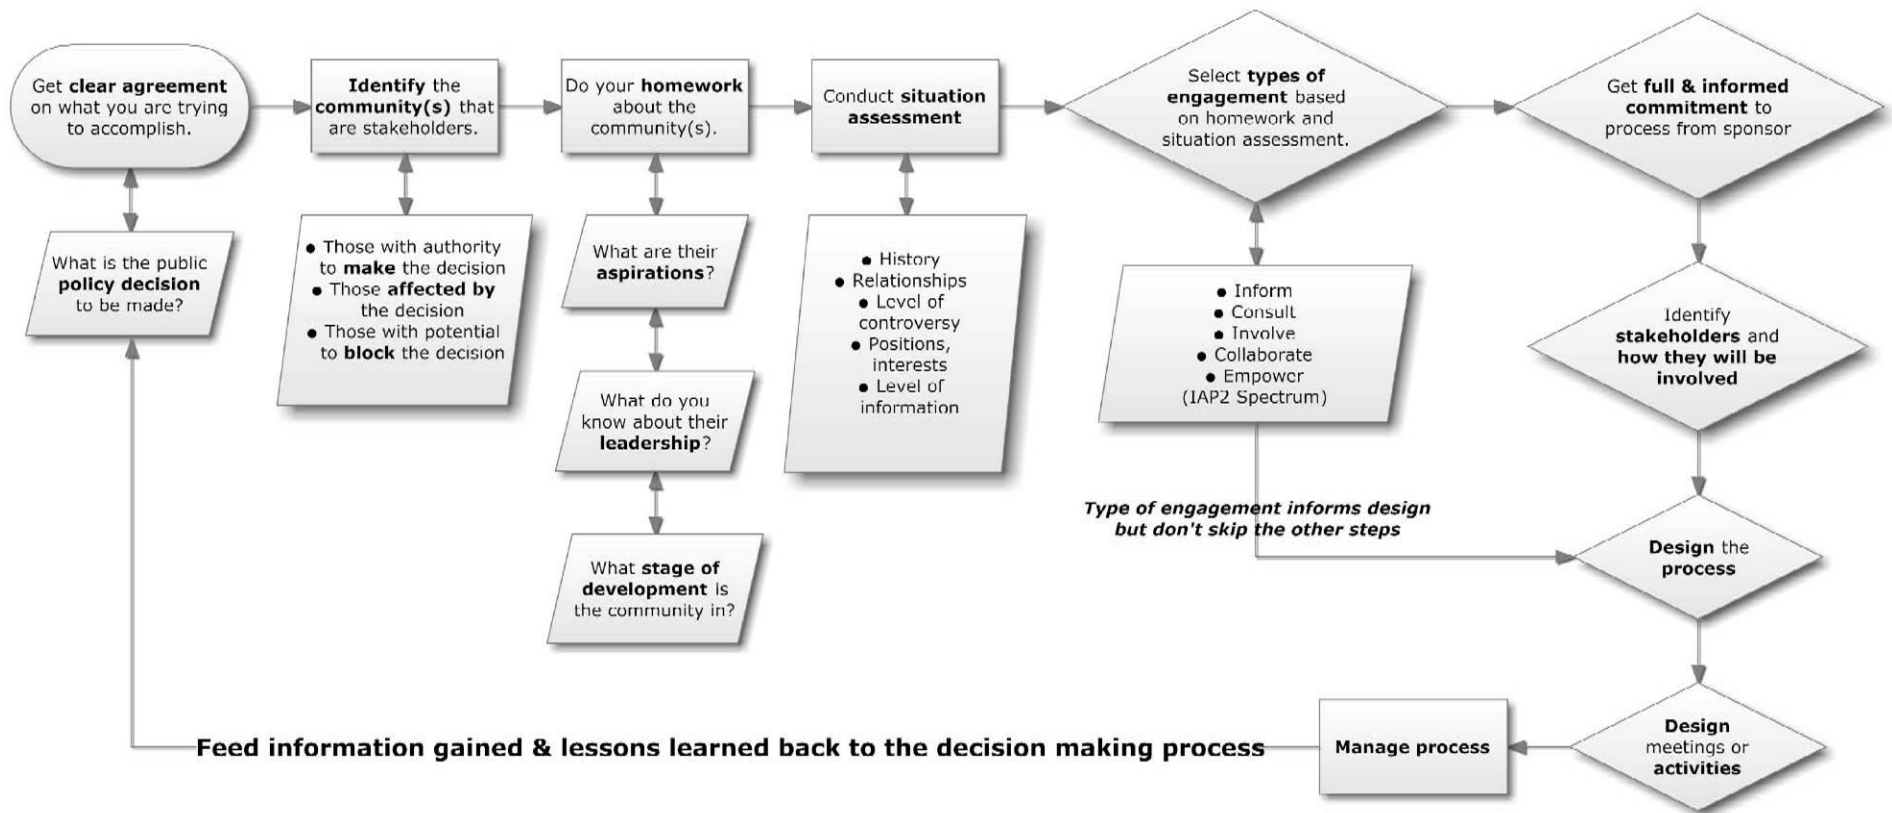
Get clear agreement on what you are trying to accomplish.

Identify the community(s) that are stakeholders.

Do your homework about the community(s).

Conduct situation assessment

Select types of engagement based on homework and situation assessment.

Get full & informed commitment to process from sponsor

What is the public policy decision to be made?

• Those with authority to make the decision
• Those affected by the decision
• Those with potential to block the decision

What are their aspirations?

What do you know about their leadership?

What stage of development is the community in?

• History
• Relationships
• Level of controversy
• Positions, interests
• Level of information

• Inform
• Consult
• Involve
• Collaborate
• Empower
(IAP2 Spectrum)

Identify stakeholders and how they will be involved

Type of engagement informs design but don't skip the other steps

Design the process

Design meetings or activities

Manage process

Feed information gained & lessons learned back to the decision making process